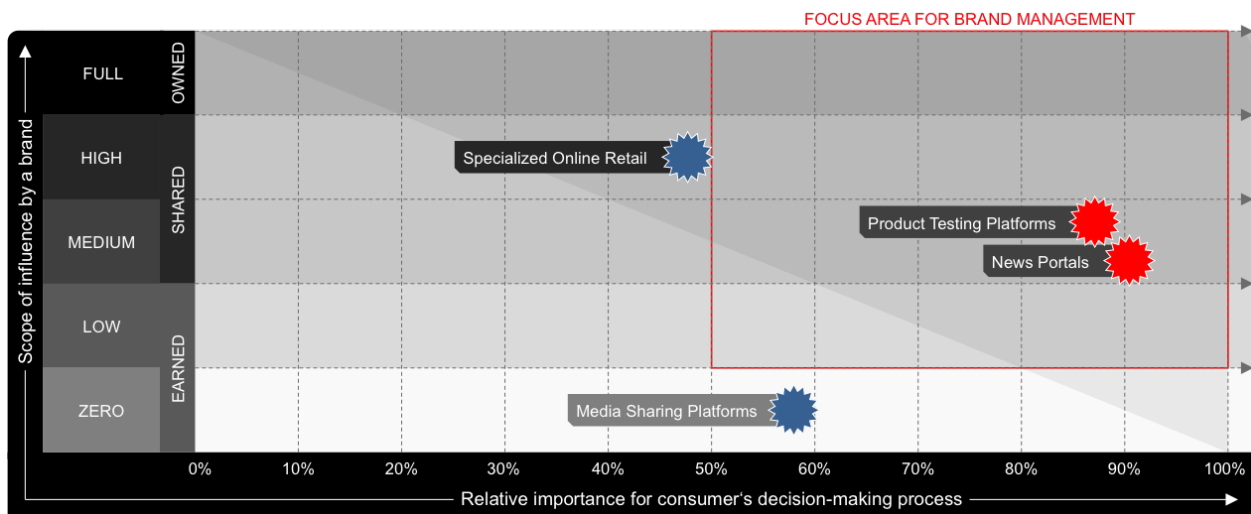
FOCUS AREA FOR BRAND MANAGEMENT

Scope of influence by a brand

FULL
HIGH
MEDIUM
LOW
ZERO

OWNED
SHARED
EARNED

Specialized Online Retail
Product Testing Platforms
News Portals
Media Sharing Platforms

0%
10%
20%
30%
40%
50%
60%
70%
80%
90%
100%

Relative importance for consumer's decision-making process